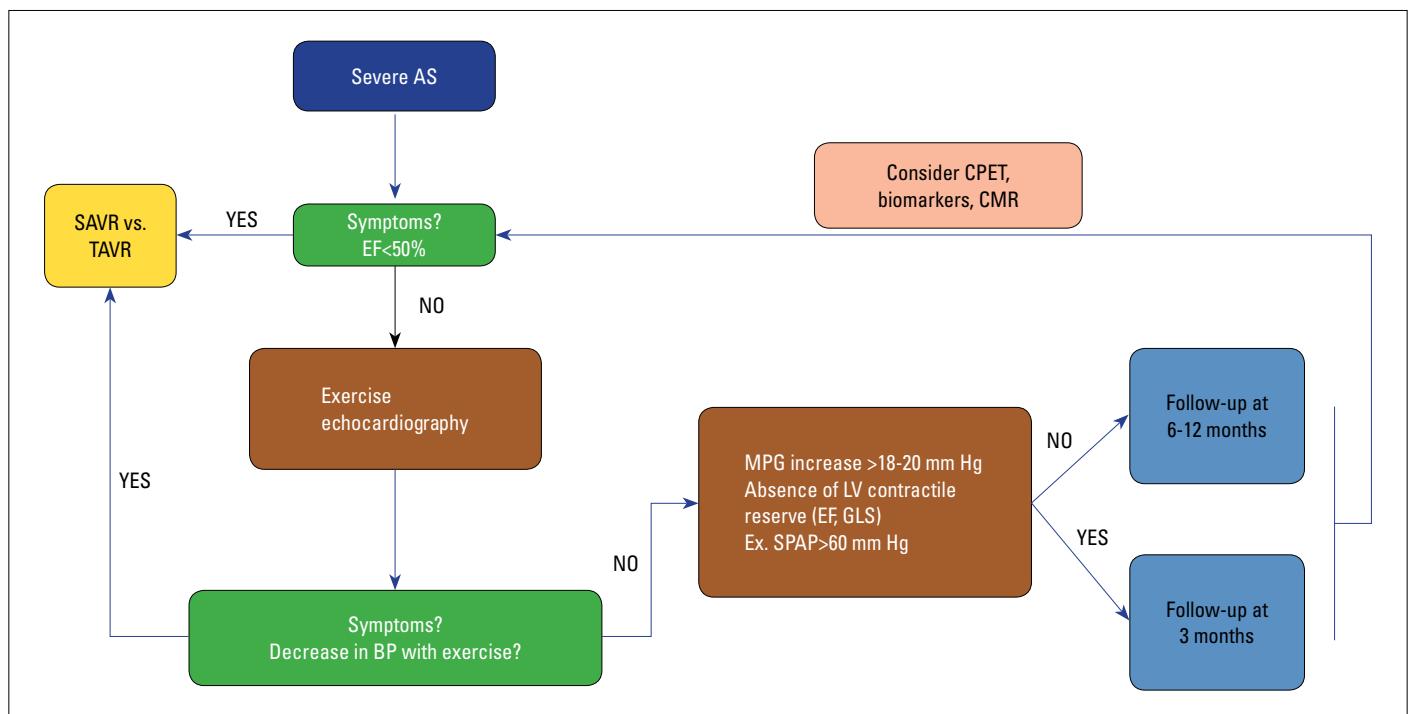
Severe AS

Consider CPET, biomarkers, CMR

SAVR vs. TAVR

YES

Symptoms?
EF<50%

NO

Exercise echocardiography

YES

Follow-up at 6-12 months

NO

MPG increase >18-20 mm Hg
Absence of LV contractile reserve (EF, GLS)
Ex. SPAP>60 mm Hg

YES

NO

Follow-up at 3 months

Symptoms?
Decrease in BP with exercise?